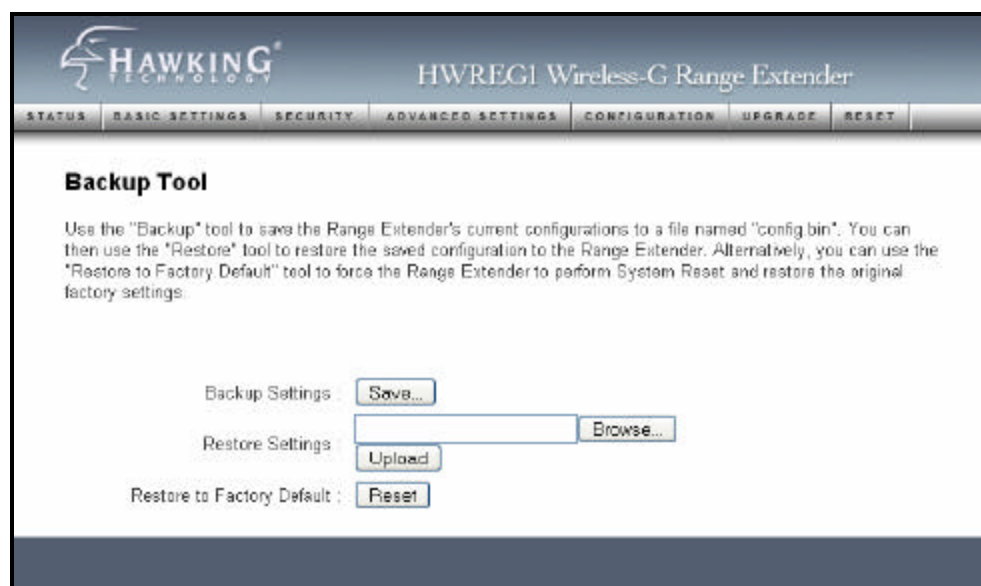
HAWKING® TECHNOLOGY

HWREG1 Wireless-G Range Extender

STATUS | BASIC SETTINGS | SECURITY | ADVANCED SETTINGS | CONFIGURATION | UPGRADE | RESET

Backup Tool

Use the "Backup" tool to save the Range Extender's current configurations to a file named "config.bin". You can then use the "Restore" tool to restore the saved configuration to the Range Extender. Alternatively, you can use the "Restore to Factory Default" tool to force the Range Extender to perform System Reset and restore the original factory settings.

Backup Settings : Save...

Restore Settings : Browse... Upload

Restore to Factory Default : Reset